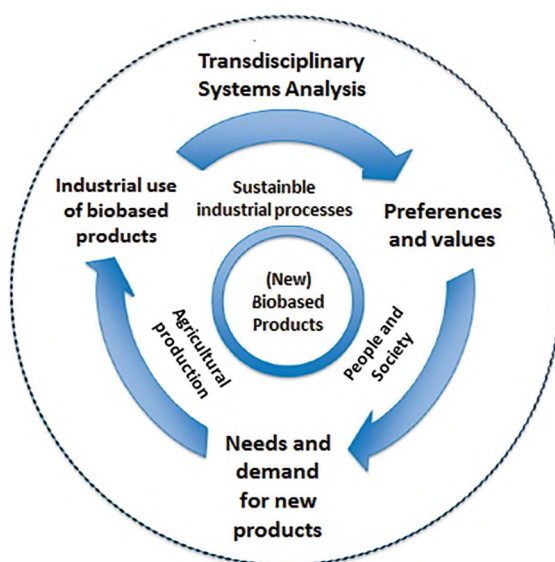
Transdisciplinary Systems Analysis

Industrial use of biobased products

Sustainble industrial processes

Preferences and values

(New) Biobased Products

Agricultural production

People and Society

Needs and demand for new products